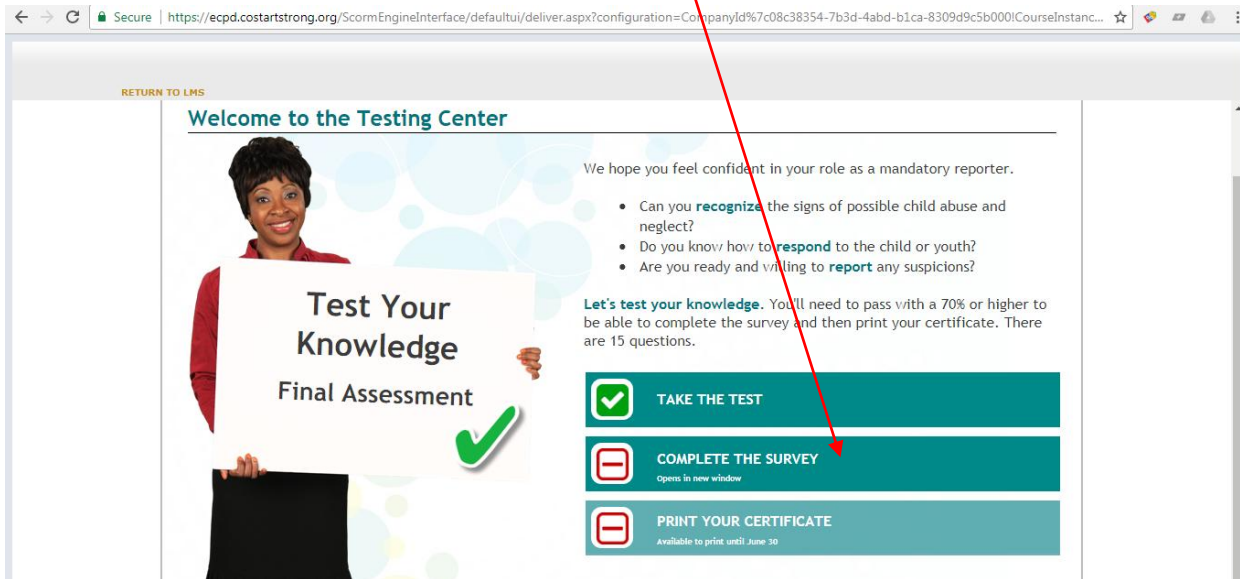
Secure | https://ecpd.costartstrong.org/ScormEngineInterface/defaultui/deliver.aspx?configuration=CompanyId%7c08c38354-7b3d-4abd-b1ca-8309d9c5b000!CourseInstanc...

RETURN TO LMS

Welcome to the Testing Center

Test Your Knowledge

Final Assessment

We hope you feel confident in your role as a mandatory reporter.

- Can you recognize the signs of possible child abuse and neglect?
- Do you know how to respond to the child or youth?
- Are you ready and willing to report any suspicions?

Let's test your knowledge. You'll need to pass with a 70% or higher to be able to complete the survey and then print your certificate. There are 15 questions.

TAKE THE TEST

COMPLETE THE SURVEY
Opens in new window

PRINT YOUR CERTIFICATE
Available to print until June 30